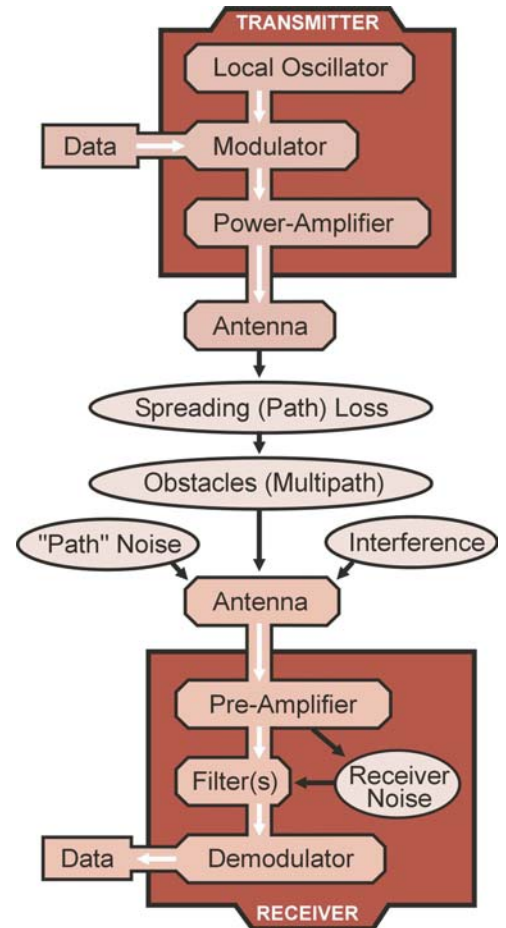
TRANSMITTER

Local Oscillator

Data

Modulator

Power-Amplifier

Antenna

Spreading (Path) Loss

Obstacles (Multipath)

"Path" Noise

Interference

Antenna

Pre-Amplifier

Filter(s)

Receiver Noise

Data

Demodulator

RECEIVER